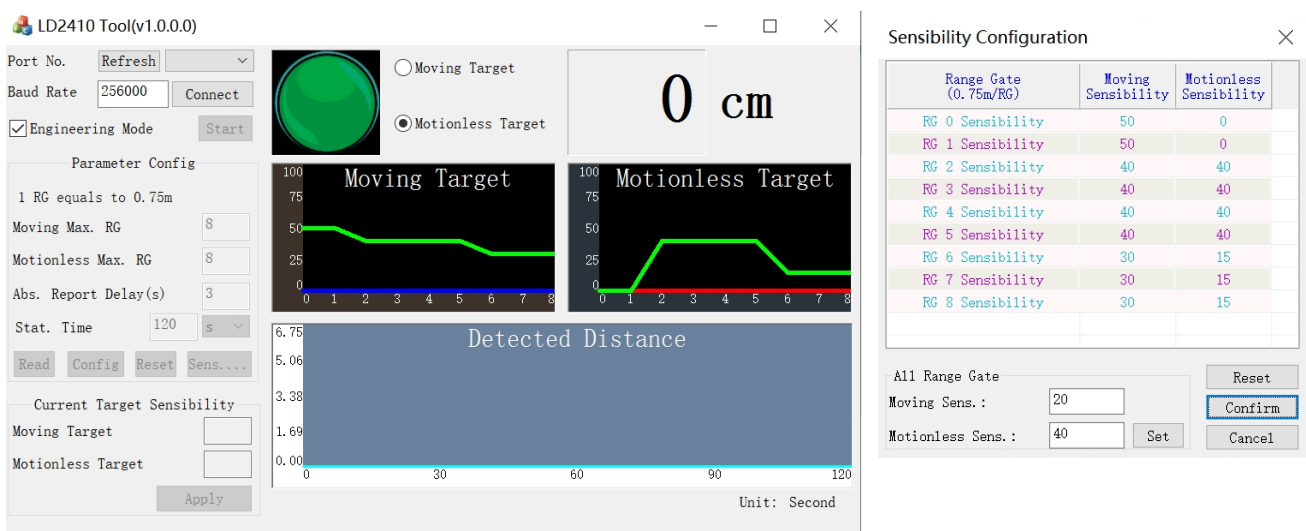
LD2410 Tool(v1.0.0.0)

Port No. Refresh
Baud Rate 256000 Connect
Engineering Mode Start

Parameter Config
1 RG equals to 0.75m
Moving Max. RG 8
Motionless Max. RG 8
Abs. Report Delay(s) 3
Stat. Time 120 s
Read Config Reset Sens....

Current Target Sensibility
Moving Target
Motionless Target
Apply

Moving Target
Motionless Target

0 cm

Moving Target
100 75 50 25 0
0 1 2 3 4 5 6 7 8

Motionless Target
100 75 50 25 0
0 1 2 3 4 5 6 7 8

Detected Distance
6.75 5.06 3.38 1.69 0.00
0 30 60 90 120
Unit: Second

Sensibility Configuration

| Range Gate (0.75m/RG) | Moving Sensibility | Motionless Sensibility |
|---|---|---|
| RG 0 Sensibility | 50 | 0 |
| RG 1 Sensibility | 50 | 0 |
| RG 2 Sensibility | 40 | 40 |
| RG 3 Sensibility | 40 | 40 |
| RG 4 Sensibility | 40 | 40 |
| RG 5 Sensibility | 40 | 40 |
| RG 6 Sensibility | 30 | 15 |
| RG 7 Sensibility | 30 | 15 |
| RG 8 Sensibility | 30 | 15 |

All Range Gate
Moving Sens.: 20
Motionless Sens.: 40 Set

Reset
Confirm
Cancel